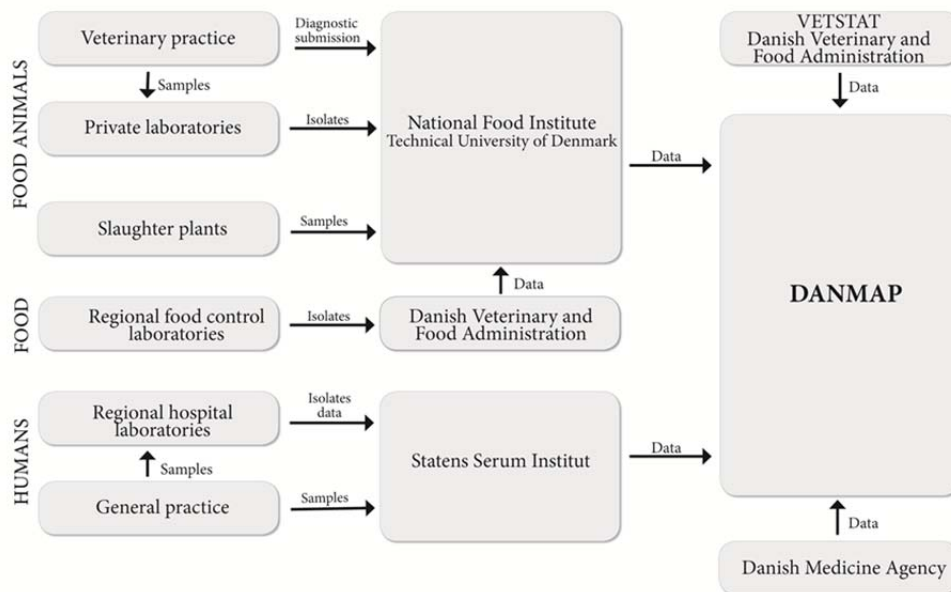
FOOD ANIMALS

Veterinary practice

Diagnostic submission

Samples

Private laboratories

Isolates

Slaughter plants

Samples

National Food Institute
Technical University of Denmark

VETSTAT
Danish Veterinary and Food Administration

Data

Data

DANMAP

FOOD

Data

Regional food control laboratories

Isolates

Danish Veterinary and Food Administration

HUMANS

Regional hospital laboratories

Isolates data

Samples

General practice

Samples

Statens Serum Institut

Data

Data

Danish Medicine Agency